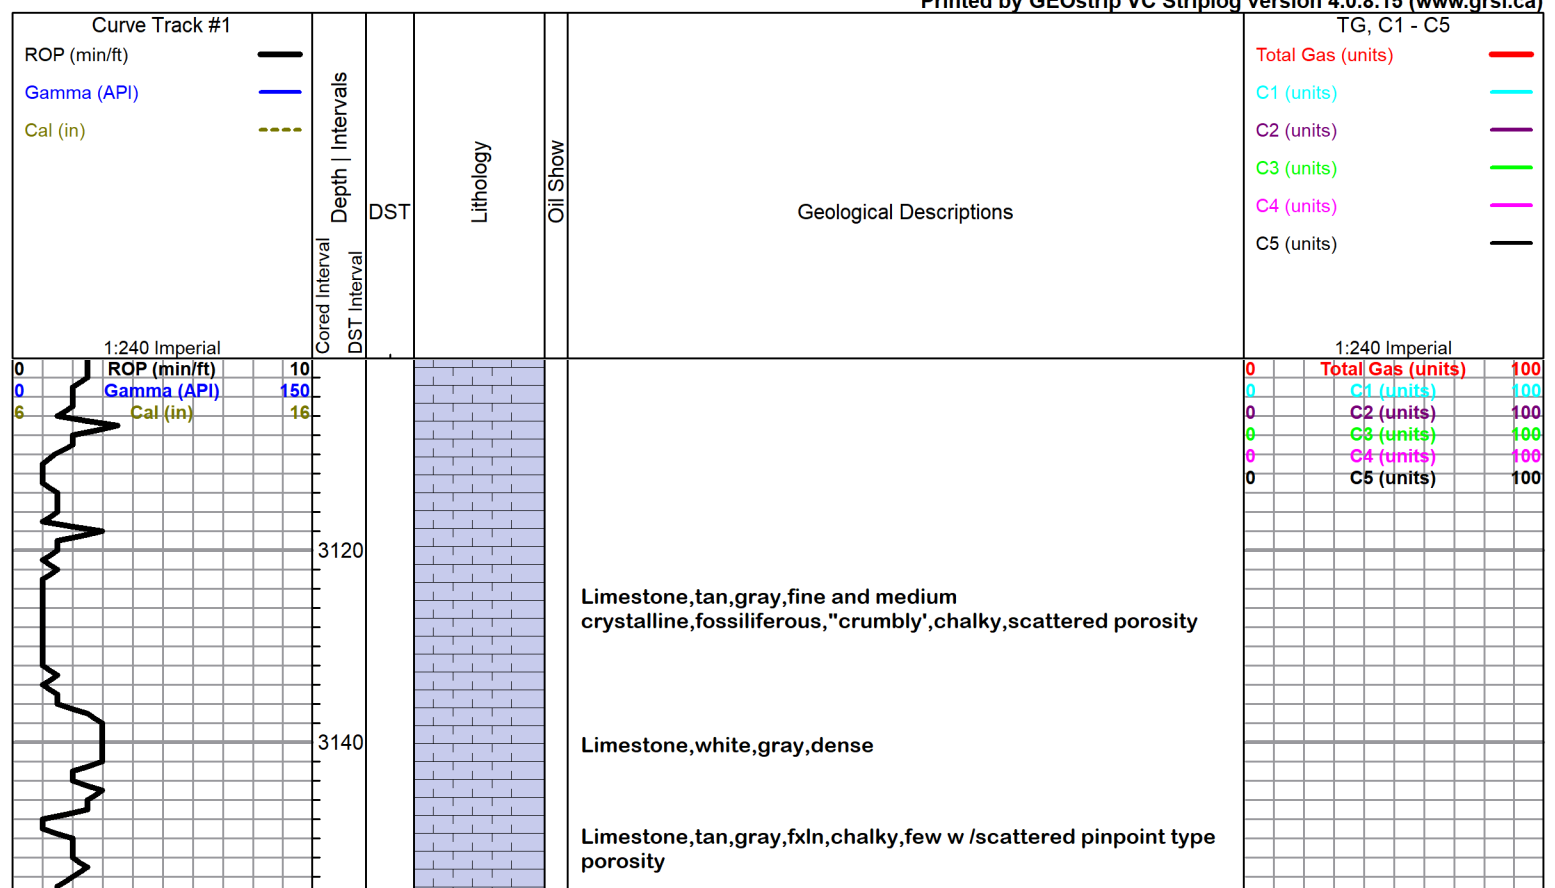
Printed by GEOstrip VC Striplog version 4.0.8.15 (www.grsi.ca)

Curve Track #1
ROP (min/ft)
Gamma (API)
Cal (in)
1:240 Imperial

Depth | Intervals
Cored Interval
DST Interval
DST
Lithology
Oil Show
Geological Descriptions

TG, C1 - C5
Total Gas (units)
C1 (units)
C2 (units)
C3 (units)
C4 (units)
C5 (units)
1:240 Imperial

0 ROP (min/ft) 10
0 Gamma (API) 150
6 Cal (in) 16

0 Total Gas (units) 100
0 C1 (units) 100
0 C2 (units) 100
0 C3 (units) 100
0 C4 (units) 100
0 C5 (units) 100

3120

Limestone,tan,gray,fine and medium crystalline,fossiliferous,"crumbly',chalky,scattered porosity

3140

Limestone,white,gray,dense

Limestone,tan,gray,fxln,chalky,few w /scattered pinpoint type porosity